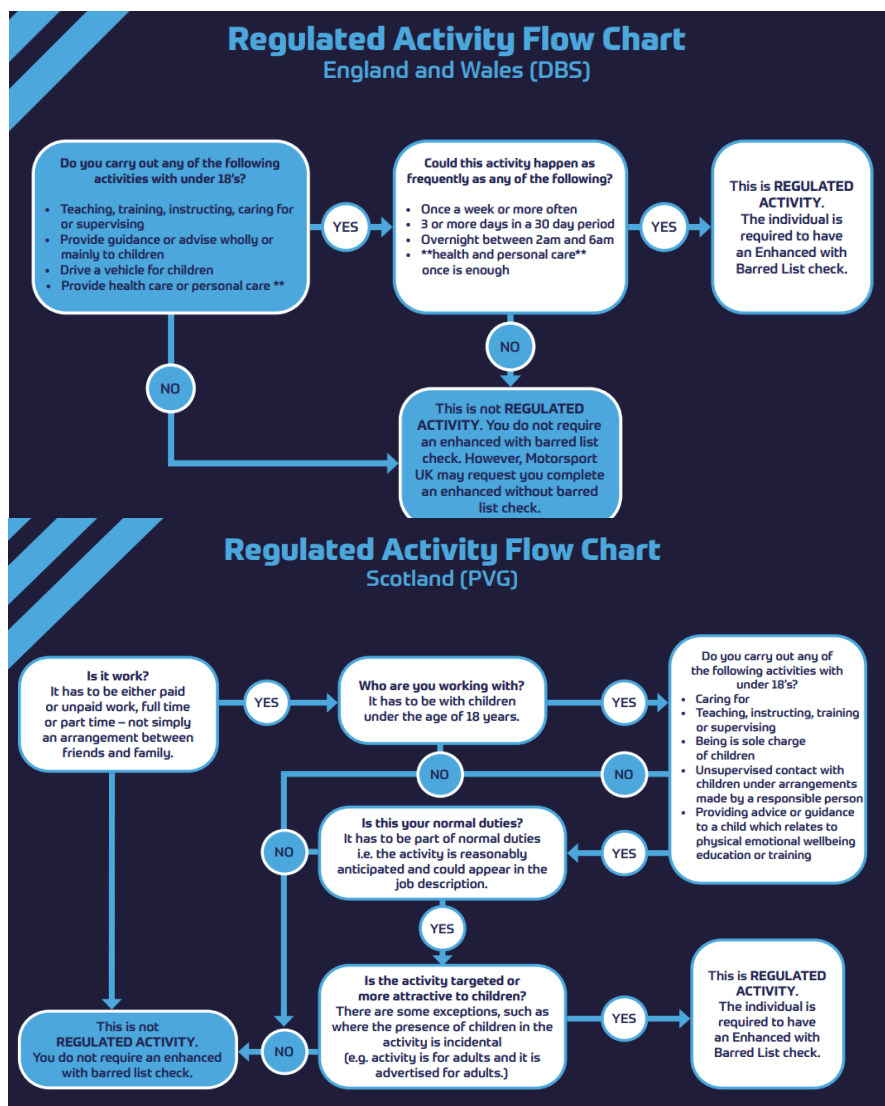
Regulated Activity Flow Chart
England and Wales (DBS)

Do you carry out any of the following activities with under 18's?

- Teaching, training, instructing, caring for or supervising
- Provide guidance or advise wholly or mainly to children
- Drive a vehicle for children
- Provide health care or personal care **

YES

Could this activity happen as frequently as any of the following?

- Once a week or more often
- 3 or more days in a 30 day period
- Overnight between 2am and 6am
- **health and personal care** once is enough

YES

This is REGULATED ACTIVITY. The individual is required to have an Enhanced with Barred List check.

NO

NO

This is not REGULATED ACTIVITY. You do not require an enhanced with barred list check. However, Motorsport UK may request you complete an enhanced without barred list check.

Regulated Activity Flow Chart
Scotland (PVG)

Is it work? It has to be either paid or unpaid work, full time or part time – not simply an arrangement between friends and family.

YES

Who are you working with? It has to be with children under the age of 18 years.

YES

Do you carry out any of the following activities with under 18's?

- Caring for
- Teaching, instructing, training or supervising
- Being is sole charge of children
- Unsupervised contact with children under arrangements made by a responsible person
- Providing advice or guidance to a child which relates to physical emotional wellbeing education or training

NO

NO

NO

Is this your normal duties? It has to be part of normal duties i.e. the activity is reasonably anticipated and could appear in the job description.

YES

YES

Is the activity targeted or more attractive to children? There are some exceptions, such as where the presence of children in the activity is incidental (e.g. activity is for adults and it is advertised for adults.)

YES

This is REGULATED ACTIVITY. The individual is required to have an Enhanced with Barred List check.

NO

This is not REGULATED ACTIVITY. You do not require an enhanced with barred list check.